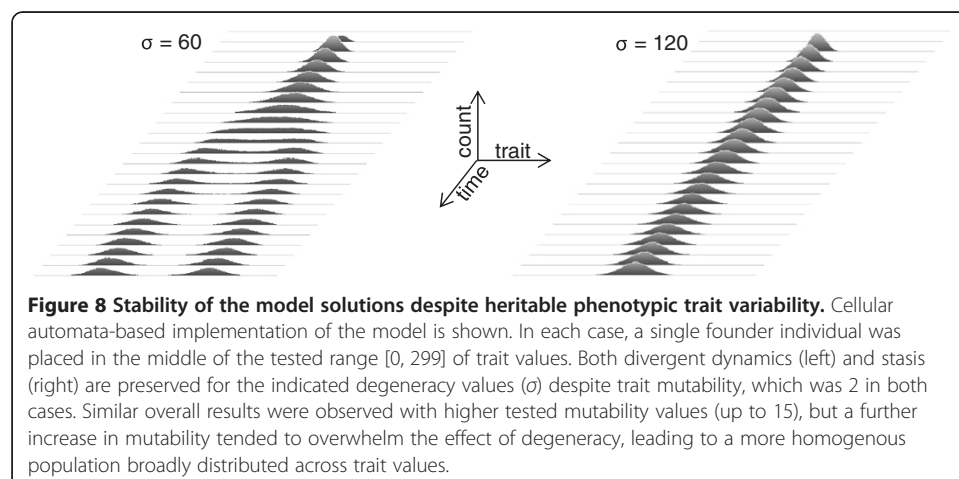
σ = 60

σ = 120

count

trait

time

**Figure 8 Stability of the model solutions despite heritable phenotypic trait variability.** Cellular automata-based implementation of the model is shown. In each case, a single founder individual was placed in the middle of the tested range [0, 299] of trait values. Both divergent dynamics (left) and stasis (right) are preserved for the indicated degeneracy values (σ) despite trait mutability, which was 2 in both cases. Similar overall results were observed with higher tested mutability values (up to 15), but a further increase in mutability tended to overwhelm the effect of degeneracy, leading to a more homogenous population broadly distributed across trait values.